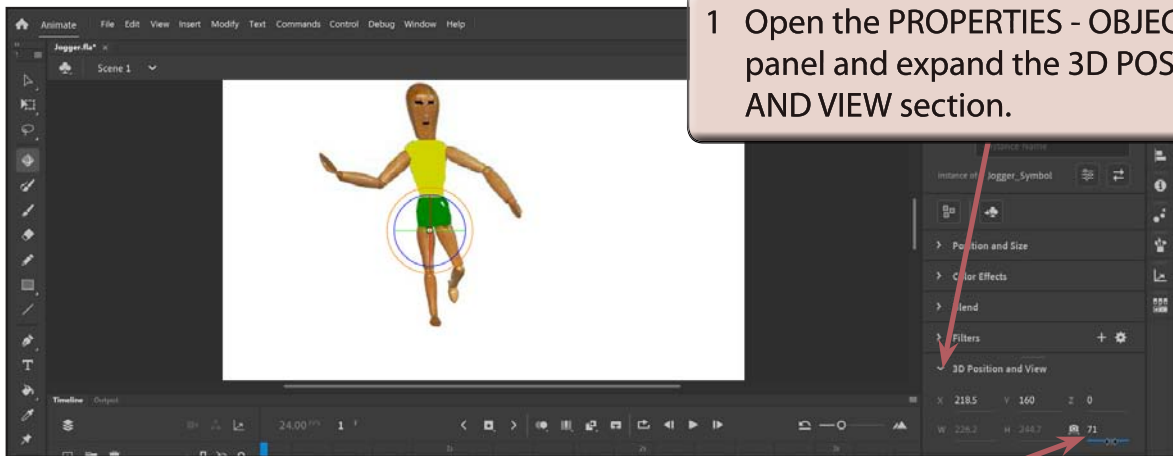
Animate File Edit View Insert Modify Text Commands Control Debug Window Help

Jogger.fla* ×

Scene 1

1 Open the PROPERTIES - OBJEC panel and expand the 3D POS AND VIEW section.

Instance Name

Instance of: Jogger_Symbol

Position and Size

Color Effects

Blend

Filters

3D Position and View

X 218.5 Y 160 Z 0

W 226.2 H 244.7 71

Timeline Output

24.00 FPS 1 F